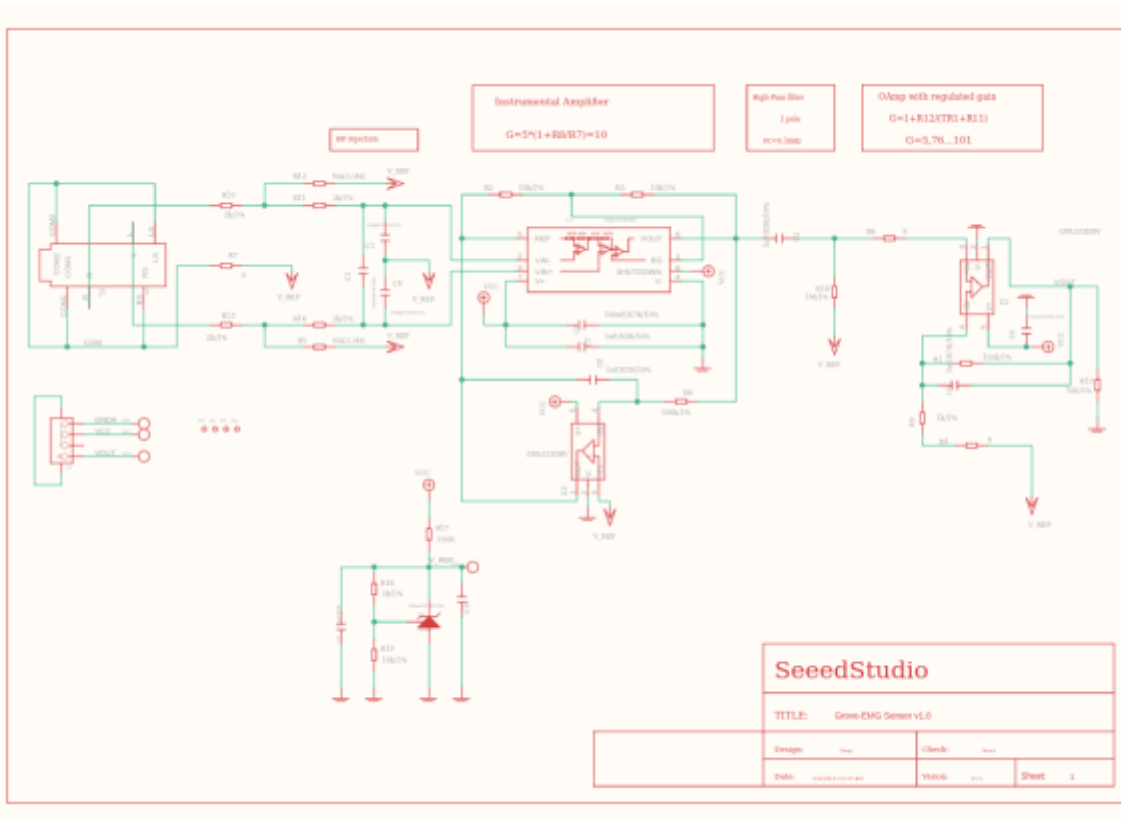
Instrumental Amplifier

G=5*(1+R8/R7)=10

High Pass filter

1 pole

OAmp with regulated gain

G=1+R12/(TR1+R11)

G=5.76...101

RF Injection

V_REF

V_REF

V_REF

V_REF

V_REF

V_REF

V_REF

REF

VOUT

VIN-

VIN+

SHUTDOWN

VCC

VCC

VCC

VCC

VCC

OPA333DBV

OPA333DBV

COM

VOUT

V_REF

SeeedStudio

TITLE: Grove-EMG Sensor v1.0

Design:

Check:

Date:

Vision:

Sheet: 1